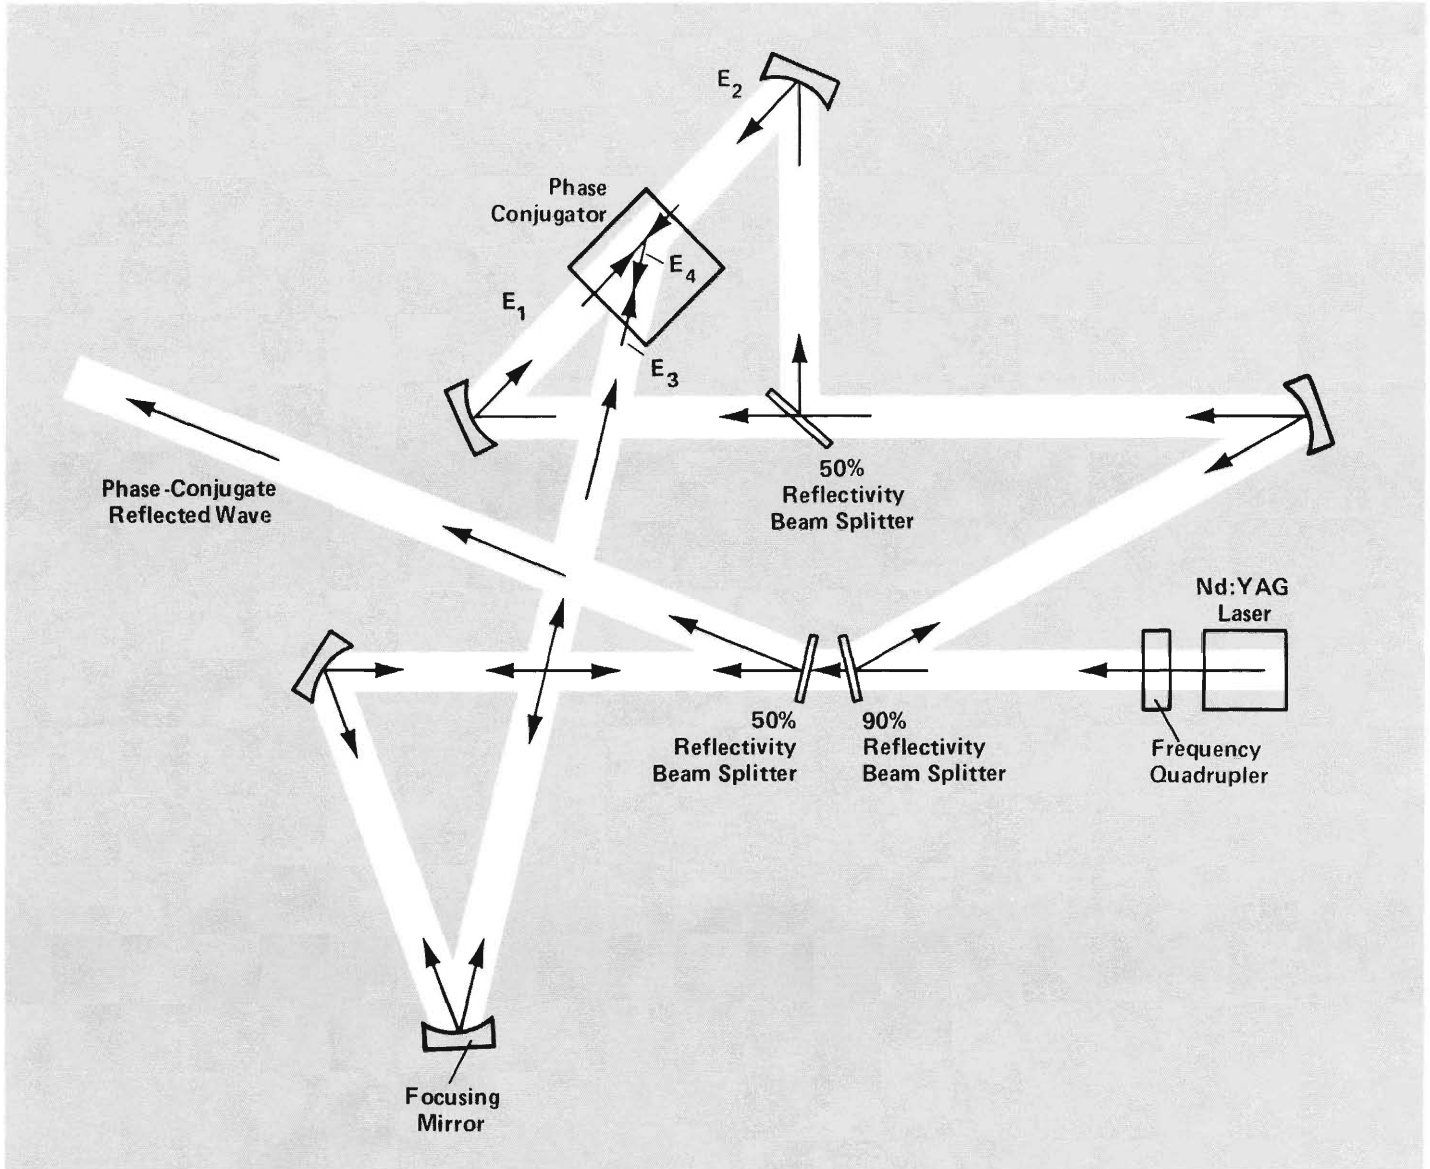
$E_2$

Phase Conjugator

$E_4$

$E_1$

$E_3$

50% Reflectivity Beam Splitter

Phase-Conjugate Reflected Wave

Nd:YAG Laser

50% Reflectivity Beam Splitter

90% Reflectivity Beam Splitter

Frequency Quadrupler

Focusing Mirror